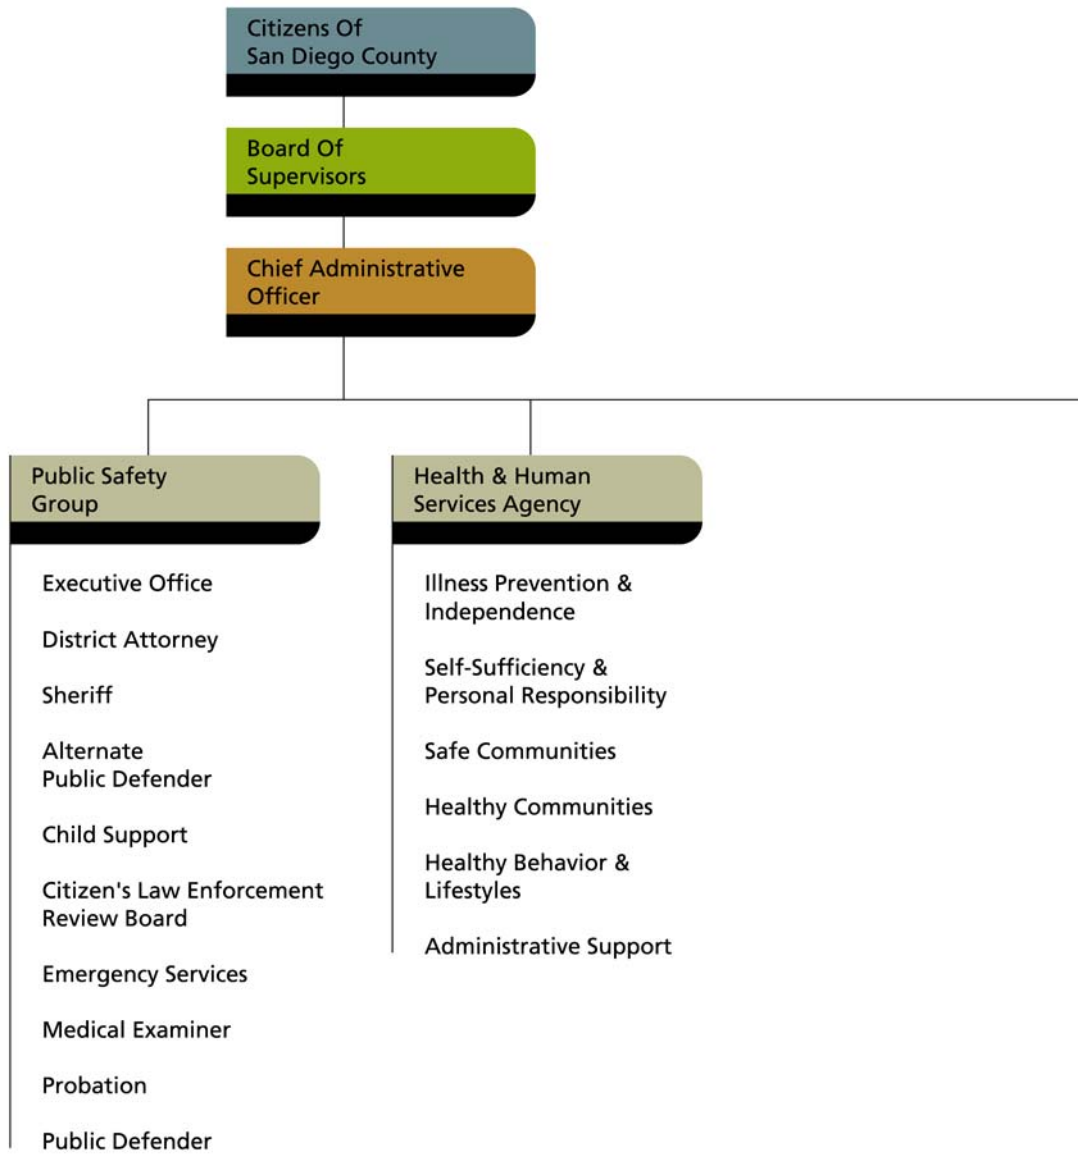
Citizens Of San Diego County

Board Of Supervisors

Chief Administrative Officer

Public Safety Group

Executive Office

District Attorney

Sheriff

Alternate Public Defender

Child Support

Citizen's Law Enforcement Review Board

Emergency Services

Medical Examiner

Probation

Public Defender

Health & Human Services Agency

Illness Prevention & Independence

Self-Sufficiency & Personal Responsibility

Safe Communities

Healthy Communities

Healthy Behavior & Lifestyles

Administrative Support